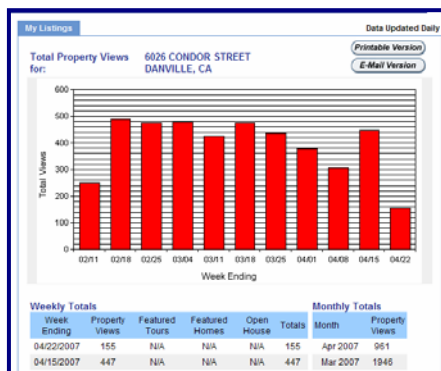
My Listings

Data Updated Daily

Total Property Views for: 6026 CONDOR STREET DANVILLE, CA

Printable Version

E-Mail Version

600
500
400
300
200
100
0

Total Views

02/11 02/18 02/25 03/04 03/11 03/18 03/25 04/01 04/08 04/15 04/22

Week Ending

Weekly Totals

| Week Ending | Property Views | Featured Tours | Featured Homes | Open House | Totals |
|---|---|---|---|---|---|
| 04/22/2007 | 155 | N/A | N/A | N/A | 155 |
| 04/15/2007 | 447 | N/A | N/A | N/A | 447 |

Monthly Totals

| Month | Property Views |
|---|---|
| Apr 2007 | 961 |
| Mar 2007 | 1946 |